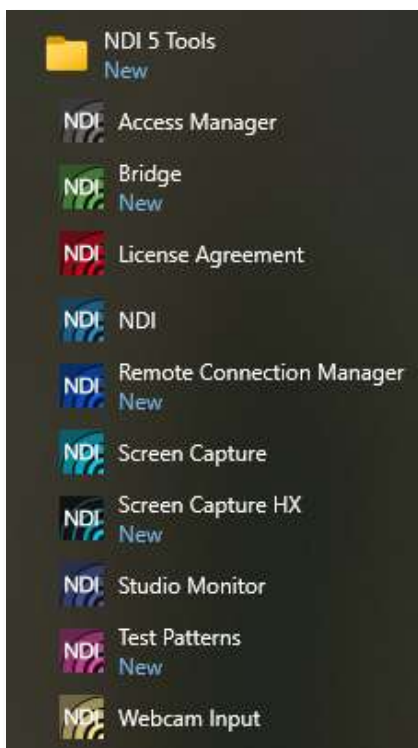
NDI 5 Tools
New

NDI Access Manager

NDI Bridge
New

NDI License Agreement

NDI NDI

NDI Remote Connection Manager
New

NDI Screen Capture

NDI Screen Capture HX
New

NDI Studio Monitor

NDI Test Patterns
New

NDI Webcam Input